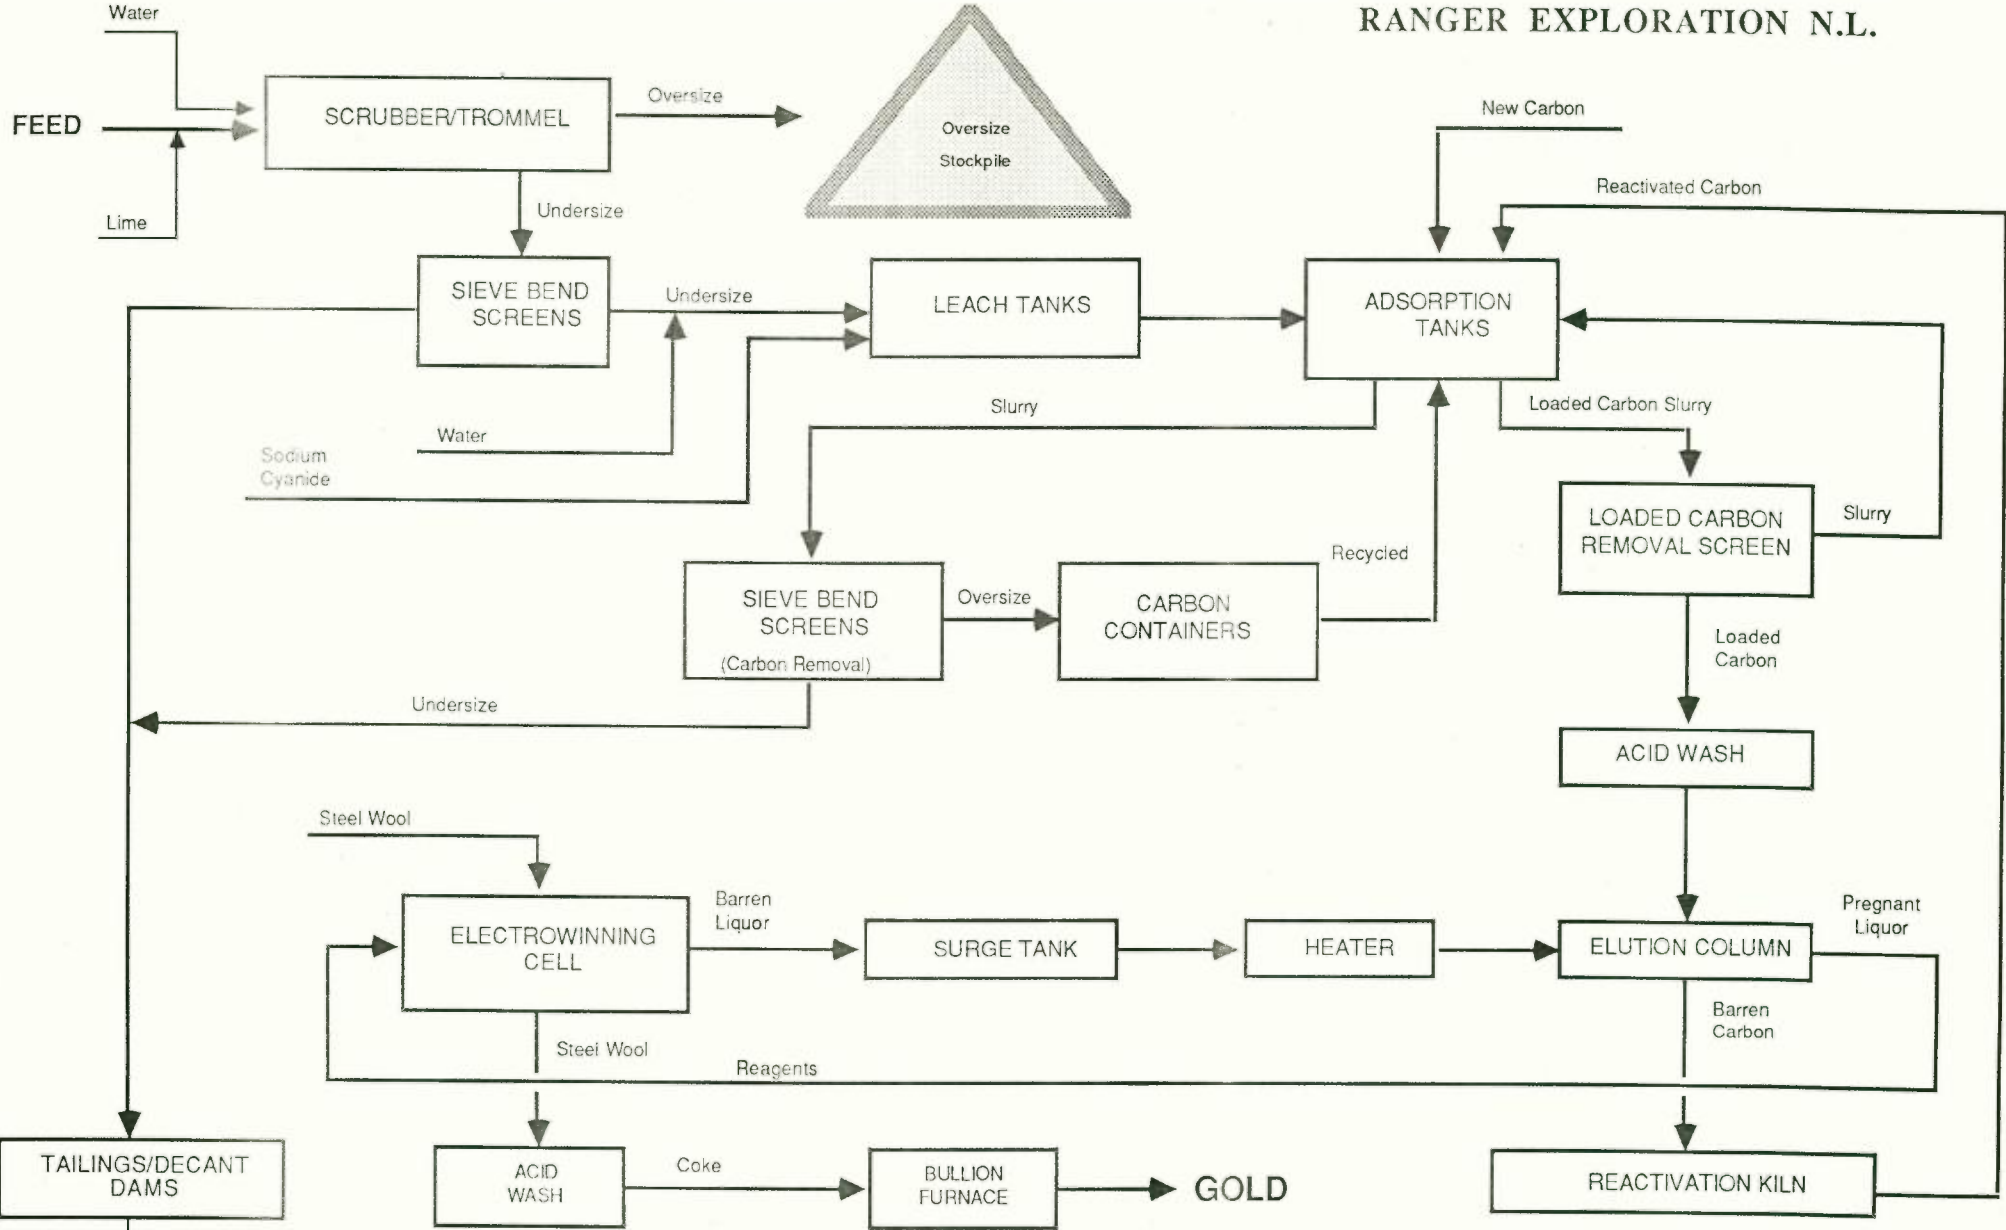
RANGER EXPLORATION N.L.

Water

FEED

Lime

SCRUBBER/TROMMEL

Oversize

Oversize Stockpile

Undersize

New Carbon

Reactivated Carbon

SIEVE BEND SCREENS

Undersize

LEACH TANKS

ADSORPTION TANKS

Water

Sodium Cyanide

Slurry

Loaded Carbon Slurry

LOADED CARBON REMOVAL SCREEN

Slurry

Recycled

SIEVE BEND SCREENS (Carbon Removal)

Oversize

CARBON CONTAINERS

Loaded Carbon

Undersize

ACID WASH

Steel Wool

ELECTROWINNING CELL

Barren Liquor

SURGE TANK

HEATER

ELUTION COLUMN

Pregnant Liquor

Barren Carbon

Steel Wool

Reagents

TAILINGS/DECANT DAMS

ACID WASH

Coke

BULLION FURNACE

GOLD

REACTIVATION KILN